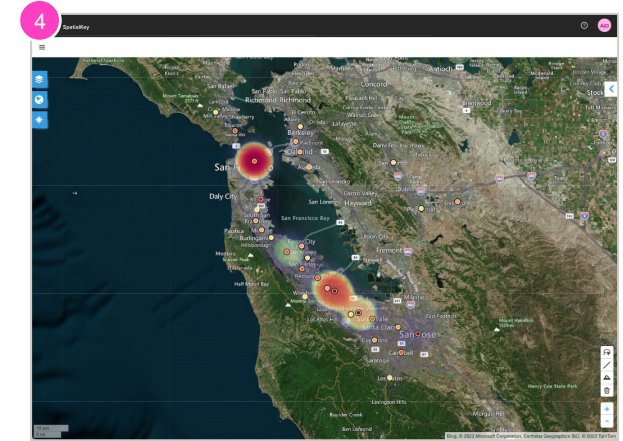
4

SpatialKey

AD

San Rafael

Richmond

Richmond

Concord

Antioch

Stockton

Berkeley

Oakland

San

Daly City

San Francisco Bay

Castro Valley

San Leandro

Hayward

South San Francisco

Pacifica

Burlingame

Hillsborough

Fremont

Half Moon Bay

San Jose

Los Altos Hills

Santa Clara

Lexington Hills

Boulder Creek

Morgan Hill

Henry Coe State Park

Livermore

Pleasanton

Dublin

Union City

Milpitas

Bing, © 2023 Microsoft Corporation, Earthstar Geographics SIO, © 2023 TomTom

10 km